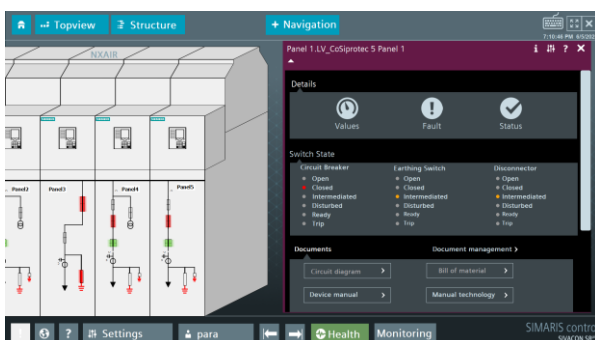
Topview
Structure
+ Navigation
7:10:46 PM 6/5/2012

NXAIR
Panel2
Panel3
Panel4
Panel5

Panel 1.LV_CoSiprotec 5 Panel 1

Details
Values
Fault
Status

Switch State
| Circuit Breaker | Earthing Switch | Disconnector |
|---|---|---|
| Open | Open | Open |
| Closed | Closed | Closed |
| Intermediated | Intermediated | Intermediated |
| Disturbed | Disturbed | Disturbed |
| Ready | Ready | Ready |
| Trip | Trip | Trip |

Documents
Document management ›
Circuit diagram ›
Bill of material ›
Device manual ›
Manual technology ›

Settings
para
Health
Monitoring
SIMARIS control
SIVACON 8PT